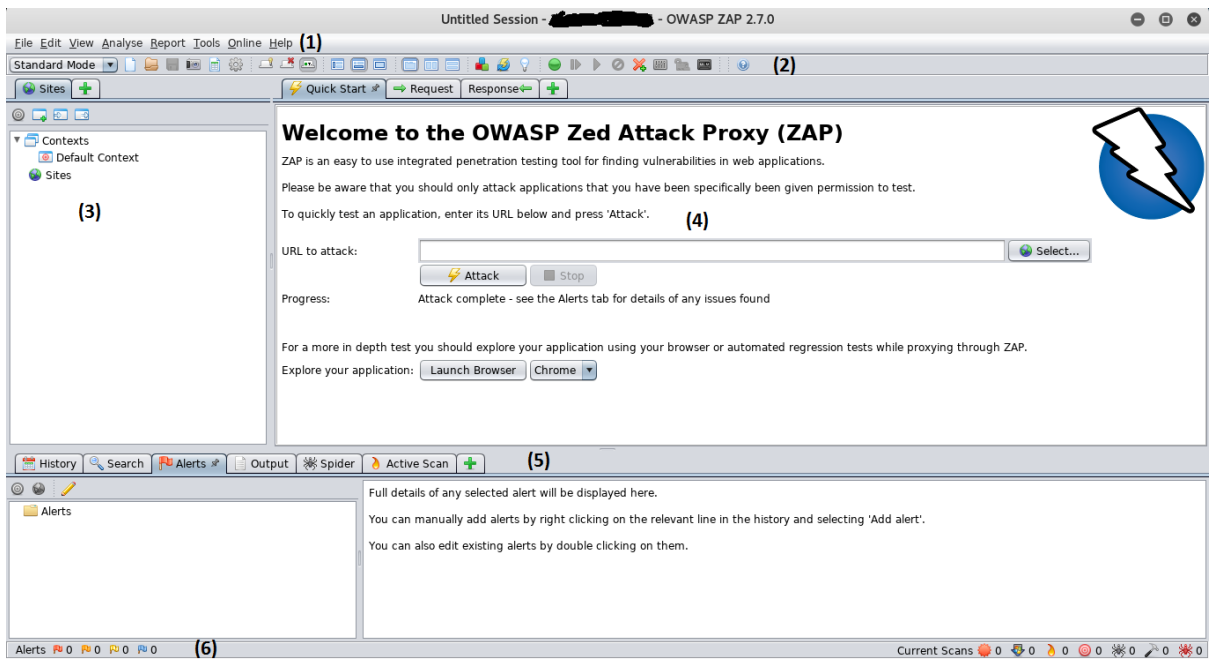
Untitled Session - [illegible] - OWASP ZAP 2.7.0

File Edit View Analyse Report Tools Online Help (1)

Standard Mode (2)

Sites

Quick Start Request Response

Contexts
Default Context
Sites

(3)

Welcome to the OWASP Zed Attack Proxy (ZAP)

ZAP is an easy to use integrated penetration testing tool for finding vulnerabilities in web applications.

Please be aware that you should only attack applications that you have been specifically been given permission to test.

To quickly test an application, enter its URL below and press 'Attack'.

(4)

URL to attack: Select...

Attack Stop

Progress: Attack complete - see the Alerts tab for details of any issues found

For a more in depth test you should explore your application using your browser or automated regression tests while proxying through ZAP.

Explore your application: Launch Browser Chrome

History Search Alerts Output Spider Active Scan (5)

Alerts

Full details of any selected alert will be displayed here.

You can manually add alerts by right clicking on the relevant line in the history and selecting 'Add alert'.

You can also edit existing alerts by double clicking on them.

Alerts 0 0 0 0 (6)

Current Scans 0 0 0 0 0 0 0